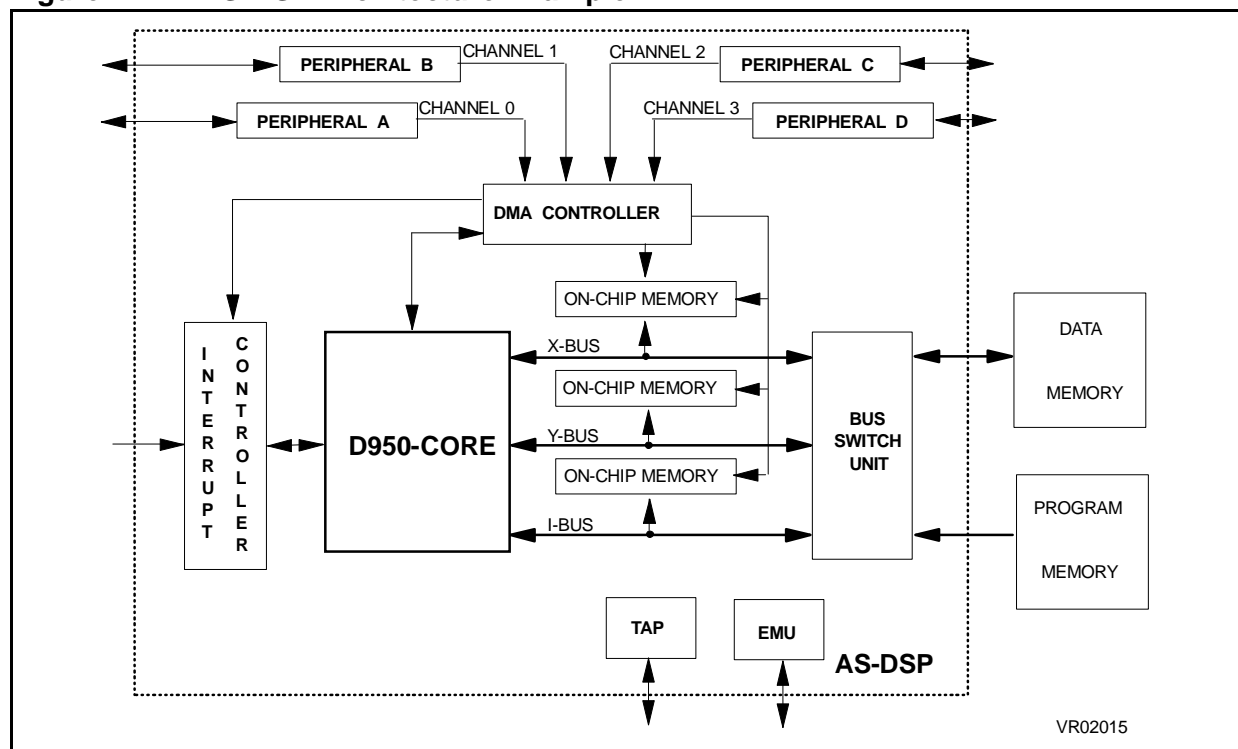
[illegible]

PERIPHERAL B
CHANNEL 1
CHANNEL 2
PERIPHERAL C
PERIPHERAL A
CHANNEL 0
CHANNEL 3
PERIPHERAL D

DMA CONTROLLER

ON-CHIP MEMORY

INTERRUPT CONTROLLER

D950-CORE

X-BUS

ON-CHIP MEMORY

Y-BUS

ON-CHIP MEMORY

I-BUS

BUS SWITCH UNIT

DATA MEMORY

PROGRAM MEMORY

TAP

EMU

AS-DSP

VR02015